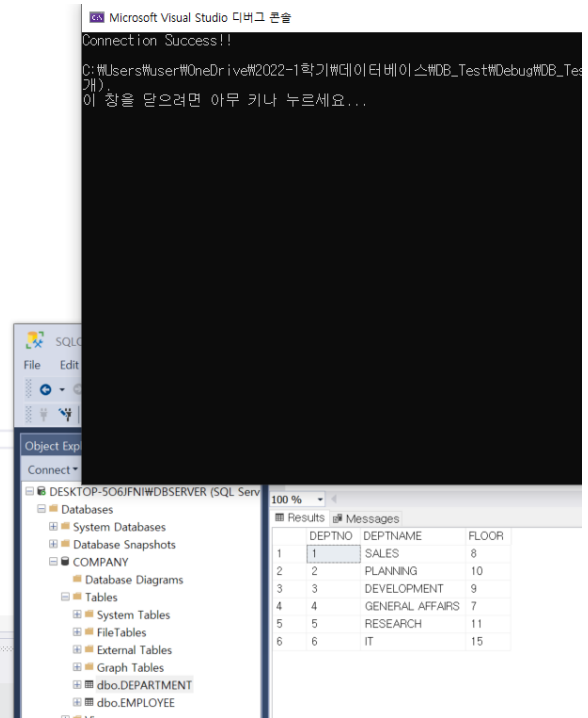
Microsoft Visual Studio 디버그 콘솔

Connection Success!!

C:₩Users₩user₩OneDrive₩2022-1학기₩데이터베이스₩DB_Test₩Debug₩DB_Tes
개).
이 창을 닫으려면 아무 키나 누르세요...

SQL
File Edit

Object Exp
Connect

DESKTOP-5O6JFNI₩DBSERVER (SQL Serv
Databases
System Databases
Database Snapshots
COMPANY
Database Diagrams
Tables
System Tables
FileTables
External Tables
Graph Tables
dbo.DEPARTMENT
dbo.EMPLOYEE

100 %
Results Messages

| | DEPTNO | DEPTNAME | FLOOR |
|---|---|---|---|
| 1 | 1 | SALES | 8 |
| 2 | 2 | PLANNING | 10 |
| 3 | 3 | DEVELOPMENT | 9 |
| 4 | 4 | GENERAL AFFAIRS | 7 |
| 5 | 5 | RESEARCH | 11 |
| 6 | 6 | IT | 15 |